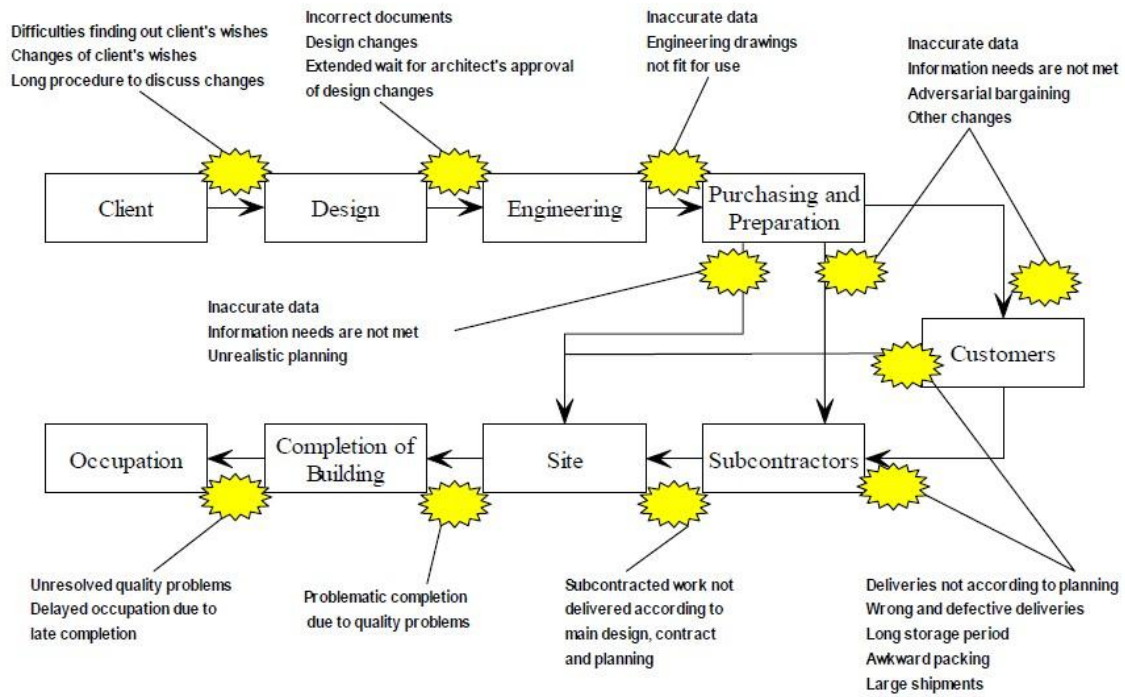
Difficulties finding out client's wishes
Changes of client's wishes
Long procedure to discuss changes

Incorrect documents
Design changes
Extended wait for architect's approval of design changes

Inaccurate data
Engineering drawings not fit for use

Inaccurate data
Information needs are not met
Adversarial bargaining
Other changes

Client

Design

Engineering

Purchasing and Preparation

Inaccurate data
Information needs are not met
Unrealistic planning

Customers

Occupation

Completion of Building

Site

Subcontractors

Unresolved quality problems
Delayed occupation due to late completion

Problematic completion due to quality problems

Subcontracted work not delivered according to main design, contract and planning

Deliveries not according to planning
Wrong and defective deliveries
Long storage period
Awkward packing
Large shipments